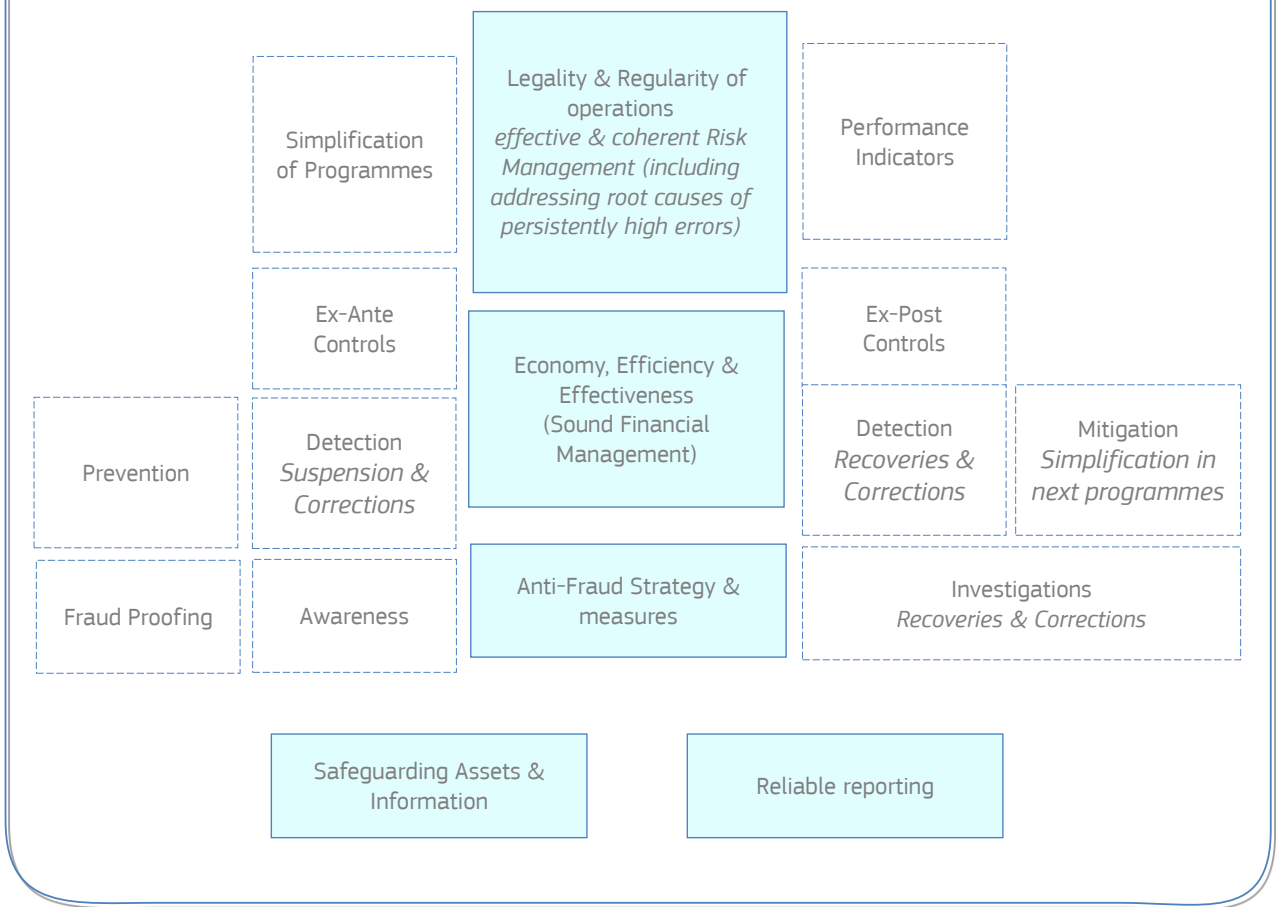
Simplification of Programmes

Legality & Regularity of operations
*effective & coherent Risk Management (including addressing root causes of persistently high errors)*

Performance Indicators

Ex-Ante Controls

Economy, Efficiency & Effectiveness (Sound Financial Management)

Ex-Post Controls

Prevention

Detection
*Suspension & Corrections*

Detection
*Recoveries & Corrections*

Mitigation
*Simplification in next programmes*

Fraud Proofing

Awareness

Anti-Fraud Strategy & measures

Investigations
*Recoveries & Corrections*

Safeguarding Assets & Information

Reliable reporting